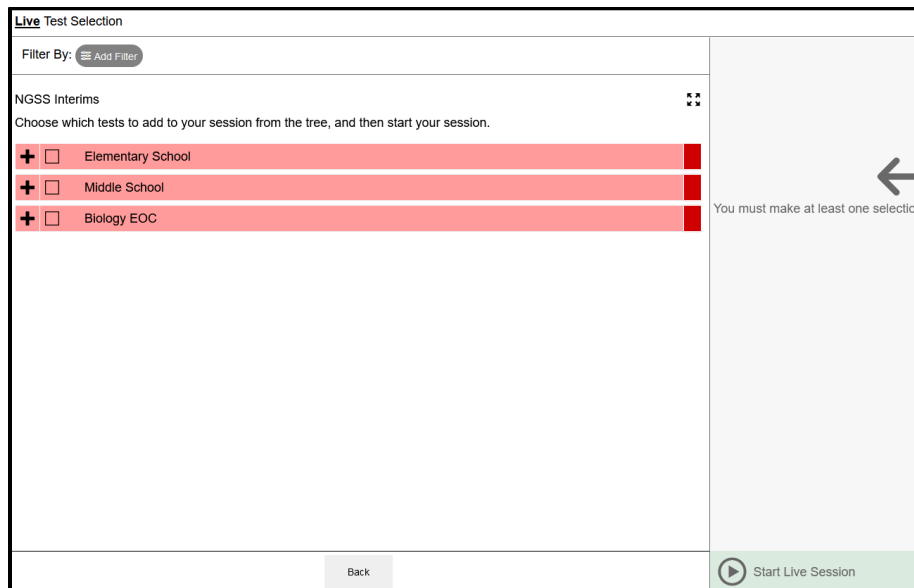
Live Test Selection

Filter By: Add Filter

NGSS Interims

Choose which tests to add to your session from the tree, and then start your session.

Elementary School

Middle School

Biology EOC

You must make at least one selectio

Back

Start Live Session